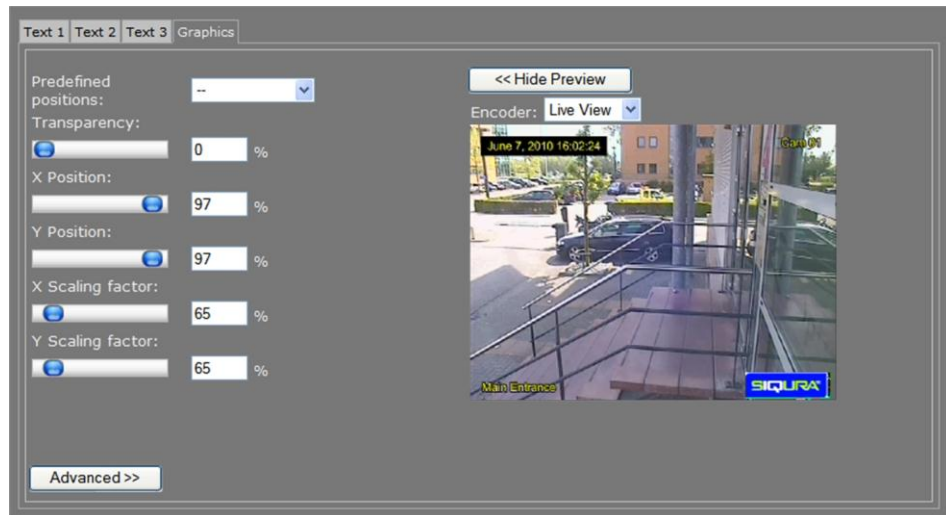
Text 1 Text 2 Text 3 Graphics

Predefined positions: --

Transparency:
0 %

X Position:
97 %

Y Position:
97 %

X Scaling factor:
65 %

Y Scaling factor:
65 %

Advanced >>

<< Hide Preview

Encoder: Live View

June 7, 2010 16:02:24

Cam #1

Main Entrance

SIQURA